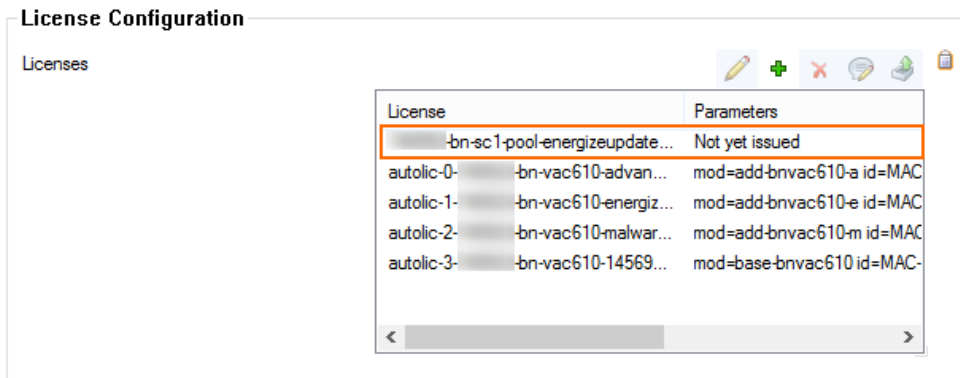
License Configuration

Licenses

| License | Parameters |
|---|---|
| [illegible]-bn-sc1-pool-energizeupdate... | Not yet issued |
| autolic-0-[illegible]-bn-vac610-advan... | mod=add-bnvac610-a id=MAC |
| autolic-1-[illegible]-bn-vac610-energiz... | mod=add-bnvac610-e id=MAC |
| autolic-2-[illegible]-bn-vac610-malwar... | mod=add-bnvac610-m id=MAC |
| autolic-3-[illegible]-bn-vac610-14569... | mod=base-bnvac610 id=MAC- |